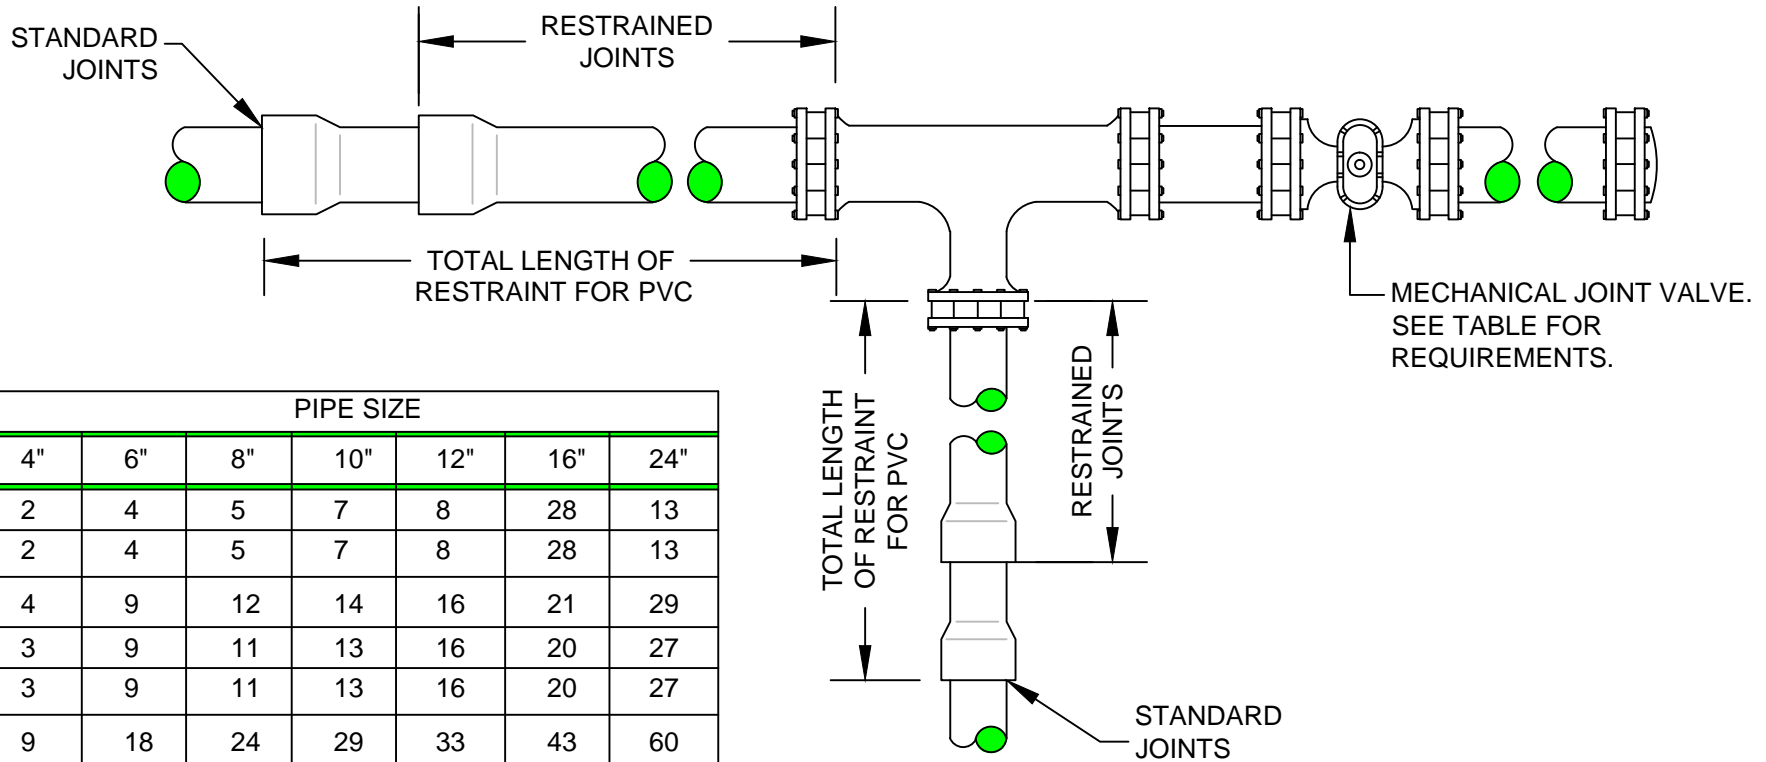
STANDARD JOINTS

RESTRAINED JOINTS

TOTAL LENGTH OF RESTRAINT FOR PVC

MECHANICAL JOINT VALVE. SEE TABLE FOR REQUIREMENTS.

TOTAL LENGTH OF RESTRAINT FOR PVC

RESTRAINED JOINTS

STANDARD JOINTS

| PIPE SIZE | | | | | | |
|---|---|---|---|---|---|---|
| 4" | 6" | 8" | 10" | 12" | 16" | 24" |
| 2 | 4 | 5 | 7 | 8 | 28 | 13 |
| 2 | 4 | 5 | 7 | 8 | 28 | 13 |
| 4 | 9 | 12 | 14 | 16 | 21 | 29 |
| 3 | 9 | 11 | 13 | 16 | 20 | 27 |
| 3 | 9 | 11 | 13 | 16 | 20 | 27 |
| 9 | 18 | 24 | 29 | 33 | 43 | 60 |